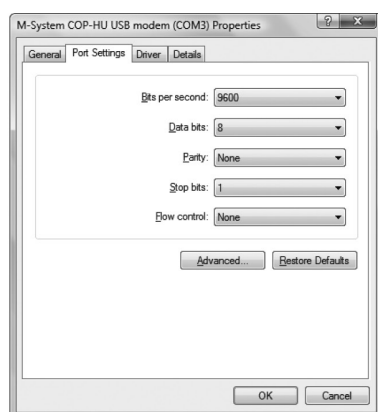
M-System COP-HU USB modem (COM3) Properties

?

X

General

Port Settings

Driver

Details

Bits per second: 9600

Data bits: 8

Parity: None

Stop bits: 1

Flow control: None

Advanced...

Restore Defaults

OK

Cancel